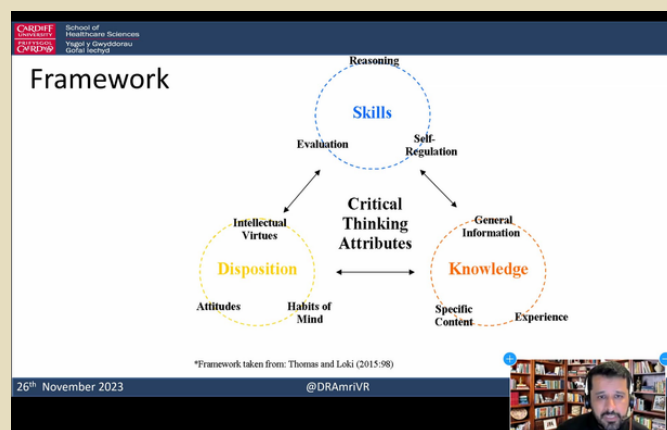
CARDIFF UNIVERSITY
PRIFYSGOL CAERDYDD
School of Healthcare Sciences
Ysgol y Gwyddorau Gofal Iechyd

Framework

Reasoning
Skills
Evaluation
Self-Regulation

Critical Thinking Attributes

Intellectual Virtues
Disposition
Attitudes
Habits of Mind

General Information
Knowledge
Specific Content
Experience

*Framework taken from: Thomas and Loki (2015:98)

26th November 2023
@DRAmriVR